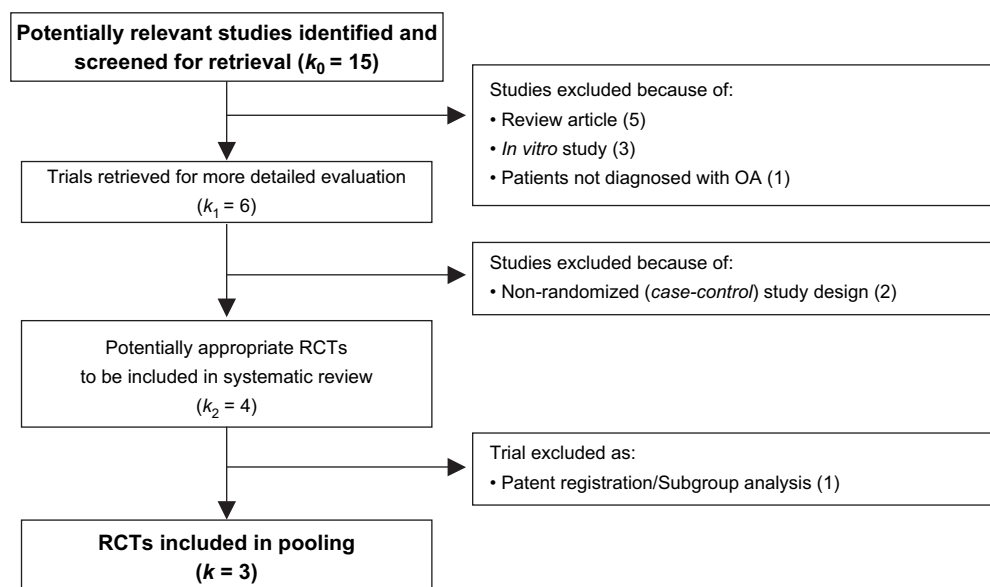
**Potentially relevant studies identified and screened for retrieval ($k_0$ = 15)**

Studies excluded because of:
• Review article (5)
• *In vitro* study (3)
• Patients not diagnosed with OA (1)

Trials retrieved for more detailed evaluation ($k_1$ = 6)

Studies excluded because of:
• Non-randomized (*case-control*) study design (2)

Potentially appropriate RCTs to be included in systematic review ($k_2$ = 4)

Trial excluded as:
• Patent registration/Subgroup analysis (1)

**RCTs included in pooling ($k$ = 3)**